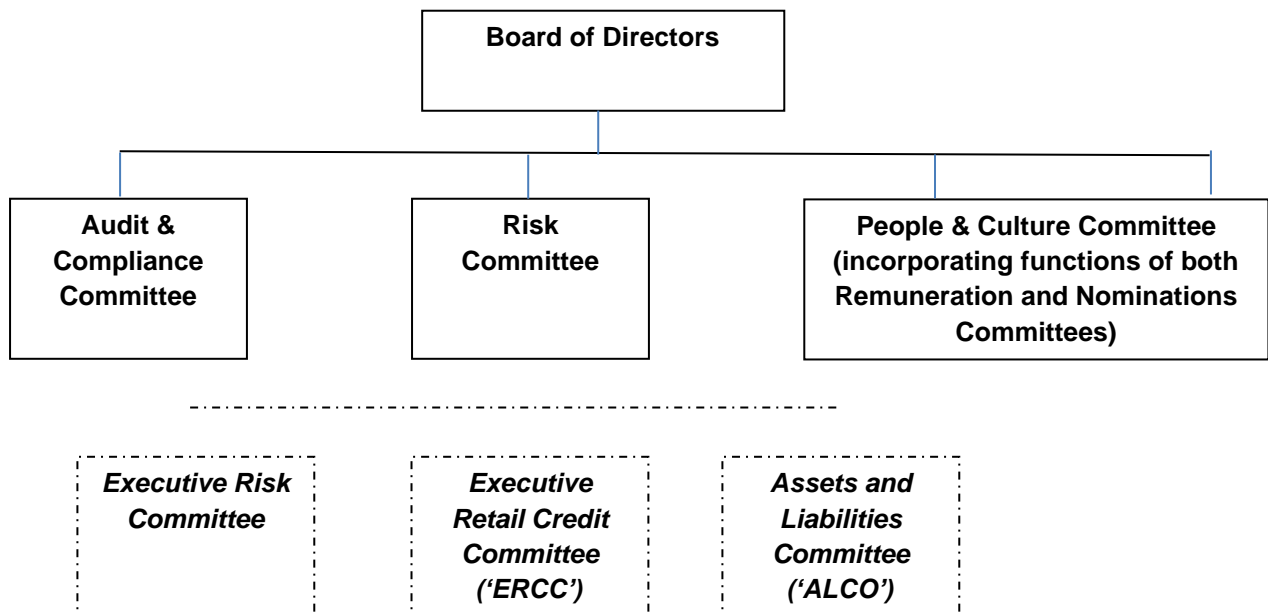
Board of Directors

Audit & Compliance Committee

Risk Committee

People & Culture Committee (incorporating functions of both Remuneration and Nominations Committees)

*Executive Risk Committee*

*Executive Retail Credit Committee ('ERCC')*

*Assets and Liabilities Committee ('ALCO')*